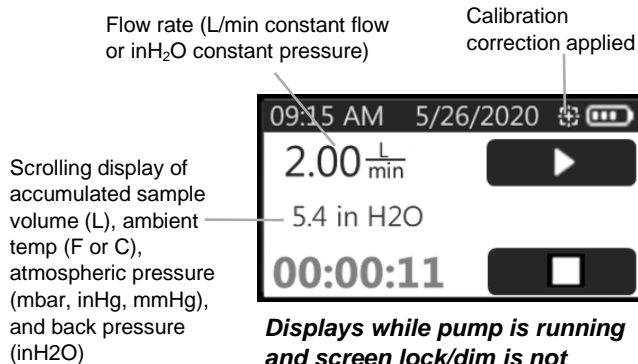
Flow rate (L/min constant flow or inH$_2$O constant pressure)

Calibration correction applied

09:15 AM 5/26/2020

2.00 $\frac{L}{min}$

5.4 in H2O

00:00:11

Scrolling display of accumulated sample volume (L), ambient temp (F or C), atmospheric pressure (mbar, inHg, mmHg), and back pressure (inH2O)

Displays while pump is running and screen lock/dim is not